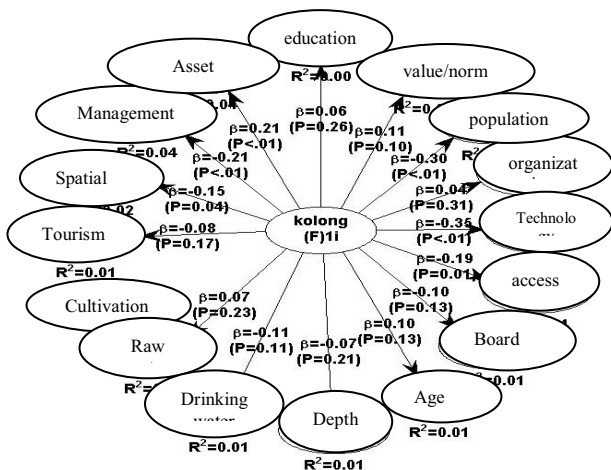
education

Asset

value/norm

$R^2$=0.00

Management

0.04

population

$\beta$=0.06 (P=0.26)

$\beta$=0.21 (P<.01)

$\beta$=0.11 (P=0.10)

$R^2$=0.04

$\beta$=-0.21 (P<.01)

$\beta$=-0.30 (P<.01)

organizat

Spatial

$\beta$=-0.15 (P=0.04)

$\beta$=0.047 (P=0.31)

0.02

Tourism

$\beta$=-0.08 (P=0.17)

kolong (F)1i

$\beta$=-0.35 (P<.01)

Technolo

$R^2$=0.01

$\beta$=-0.19 (P=0.01)

access

Cultivation

$\beta$=-0.10 (P=0.13)

$\beta$=0.07 (P=0.23)

Raw

$\beta$=-0.11 (P=0.11)

$\beta$=-0.07 (P=0.21)

$\beta$=0.10 (P=0.13)

Board

$R^2$

Drinking water

Depth

Age

0.01

$R^2$=0.01

$R^2$=0.01

$R^2$=0.01